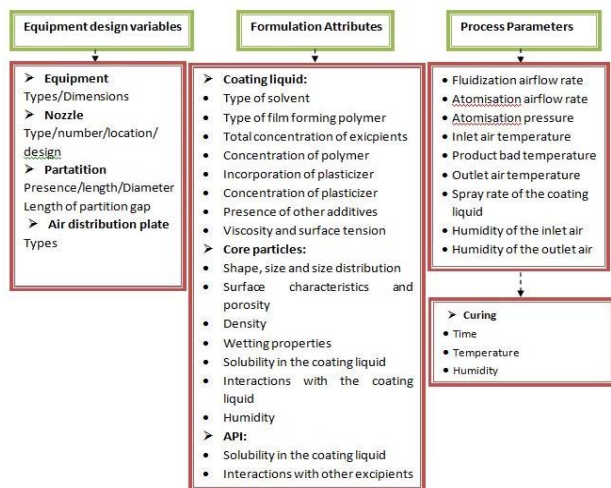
Equipment design variables

Equipment
Types/Dimensions
Nozzle
Type/number/location/design
Partatition
Presence/length/Diameter
Length of partition gap
Air distribution plate
Types

Formulation Attributes

Coating liquid:
- Type of solvent
- Type of film forming polymer
- Total concentration of exicpients
- Concentration of polymer
- Incorporation of plasticizer
- Concentration of plasticizer
- Presence of other additives
- Viscosity and surface tension

Core particles:
- Shape, size and size distribution
- Surface characteristics and porosity
- Density
- Wetting properties
- Solubility in the coating liquid
- Interactions with the coating liquid
- Humidity

API:
- Solubility in the coating liquid
- Interactions with other excipients

Process Parameters

- Fluidization airflow rate
- Atomisation airflow rate
- Atomisation pressure
- Inlet air temperature
- Product bad temperature
- Outlet air temperature
- Spray rate of the coating liquid
- Humidity of the inlet air
- Humidity of the outlet air

Curing
- Time
- Temperature
- Humidity